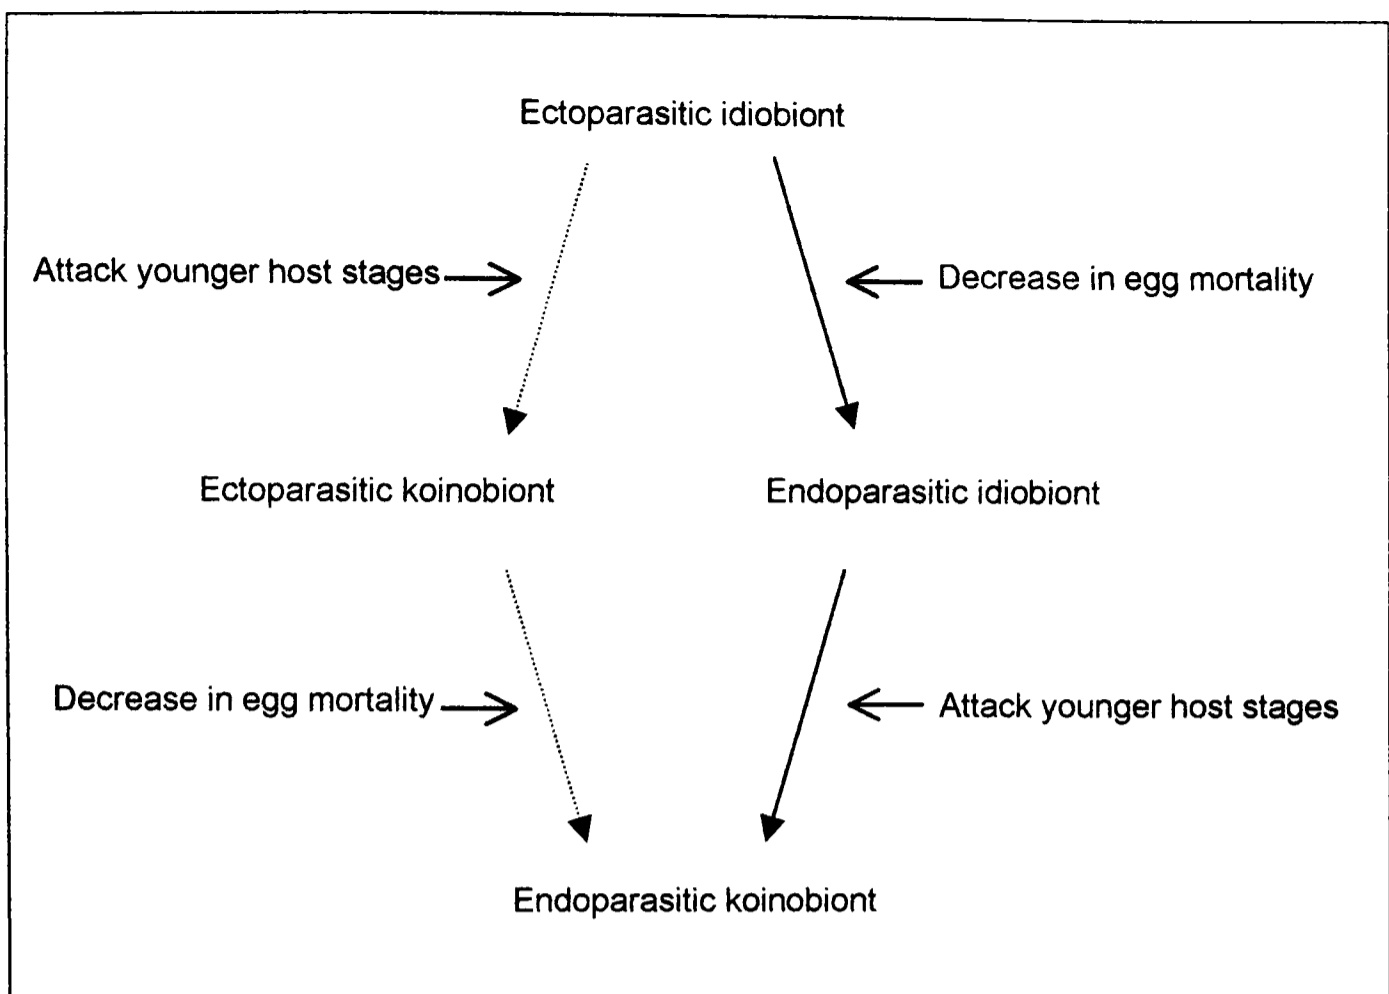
Ectoparasitic idiobiont

Attack younger host stages

Decrease in egg mortality

Ectoparasitic koinobiont

Endoparasitic idiobiont

Decrease in egg mortality

Attack younger host stages

Endoparasitic koinobiont